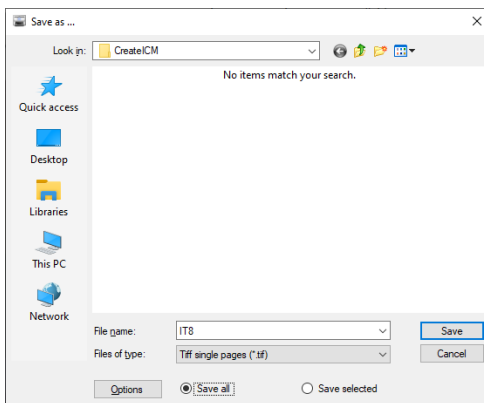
Save as ...

Look in: CreateICM

No items match your search.

Quick access

Desktop

Libraries

This PC

Network

File name: IT8

Files of type: Tiff single pages (*.tif)

Save

Cancel

Options

Save all

Save selected